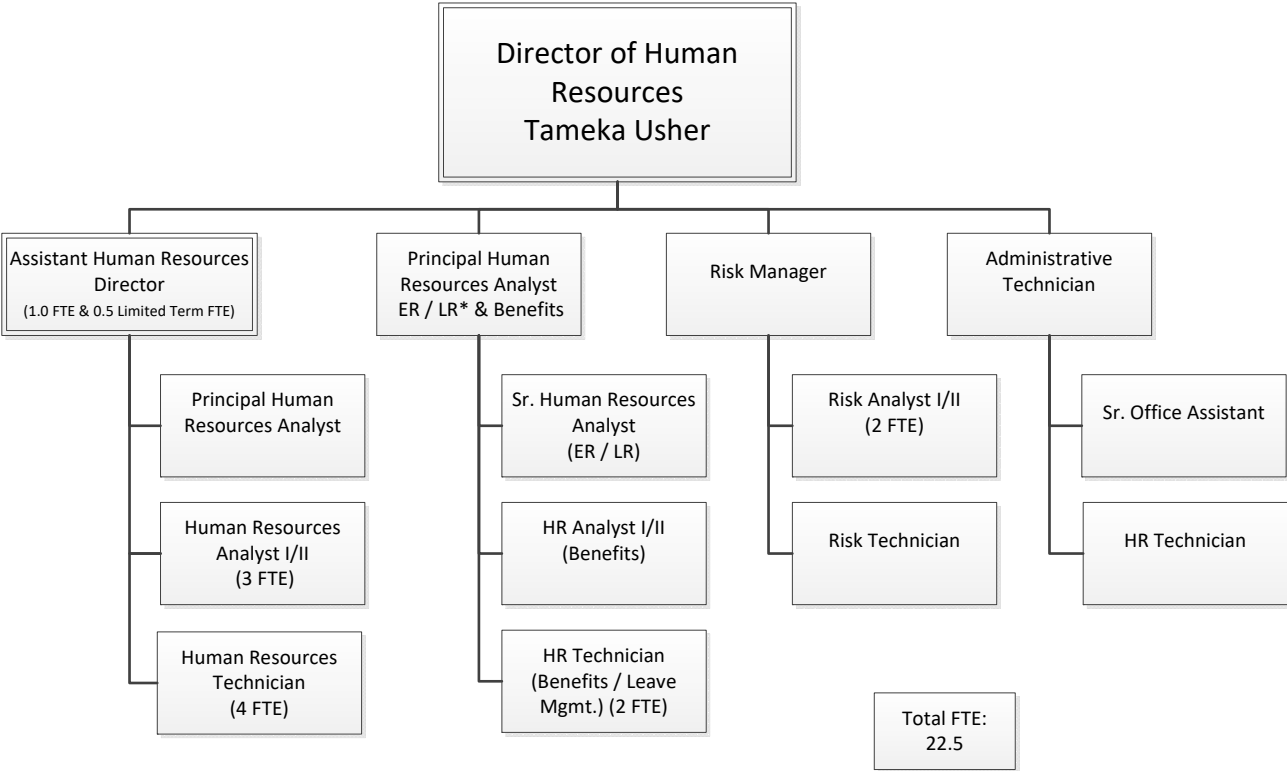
Director of Human Resources
Tameka Usher

Assistant Human Resources Director
(1.0 FTE & 0.5 Limited Term FTE)

Principal Human Resources Analyst

Human Resources Analyst I/II
(3 FTE)

Human Resources Technician
(4 FTE)

Principal Human Resources Analyst
ER / LR* & Benefits

Sr. Human Resources Analyst
(ER / LR)

HR Analyst I/II
(Benefits)

HR Technician
(Benefits / Leave Mgmt.) (2 FTE)

Risk Manager

Risk Analyst I/II
(2 FTE)

Risk Technician

Administrative Technician

Sr. Office Assistant

HR Technician

Total FTE:
22.5